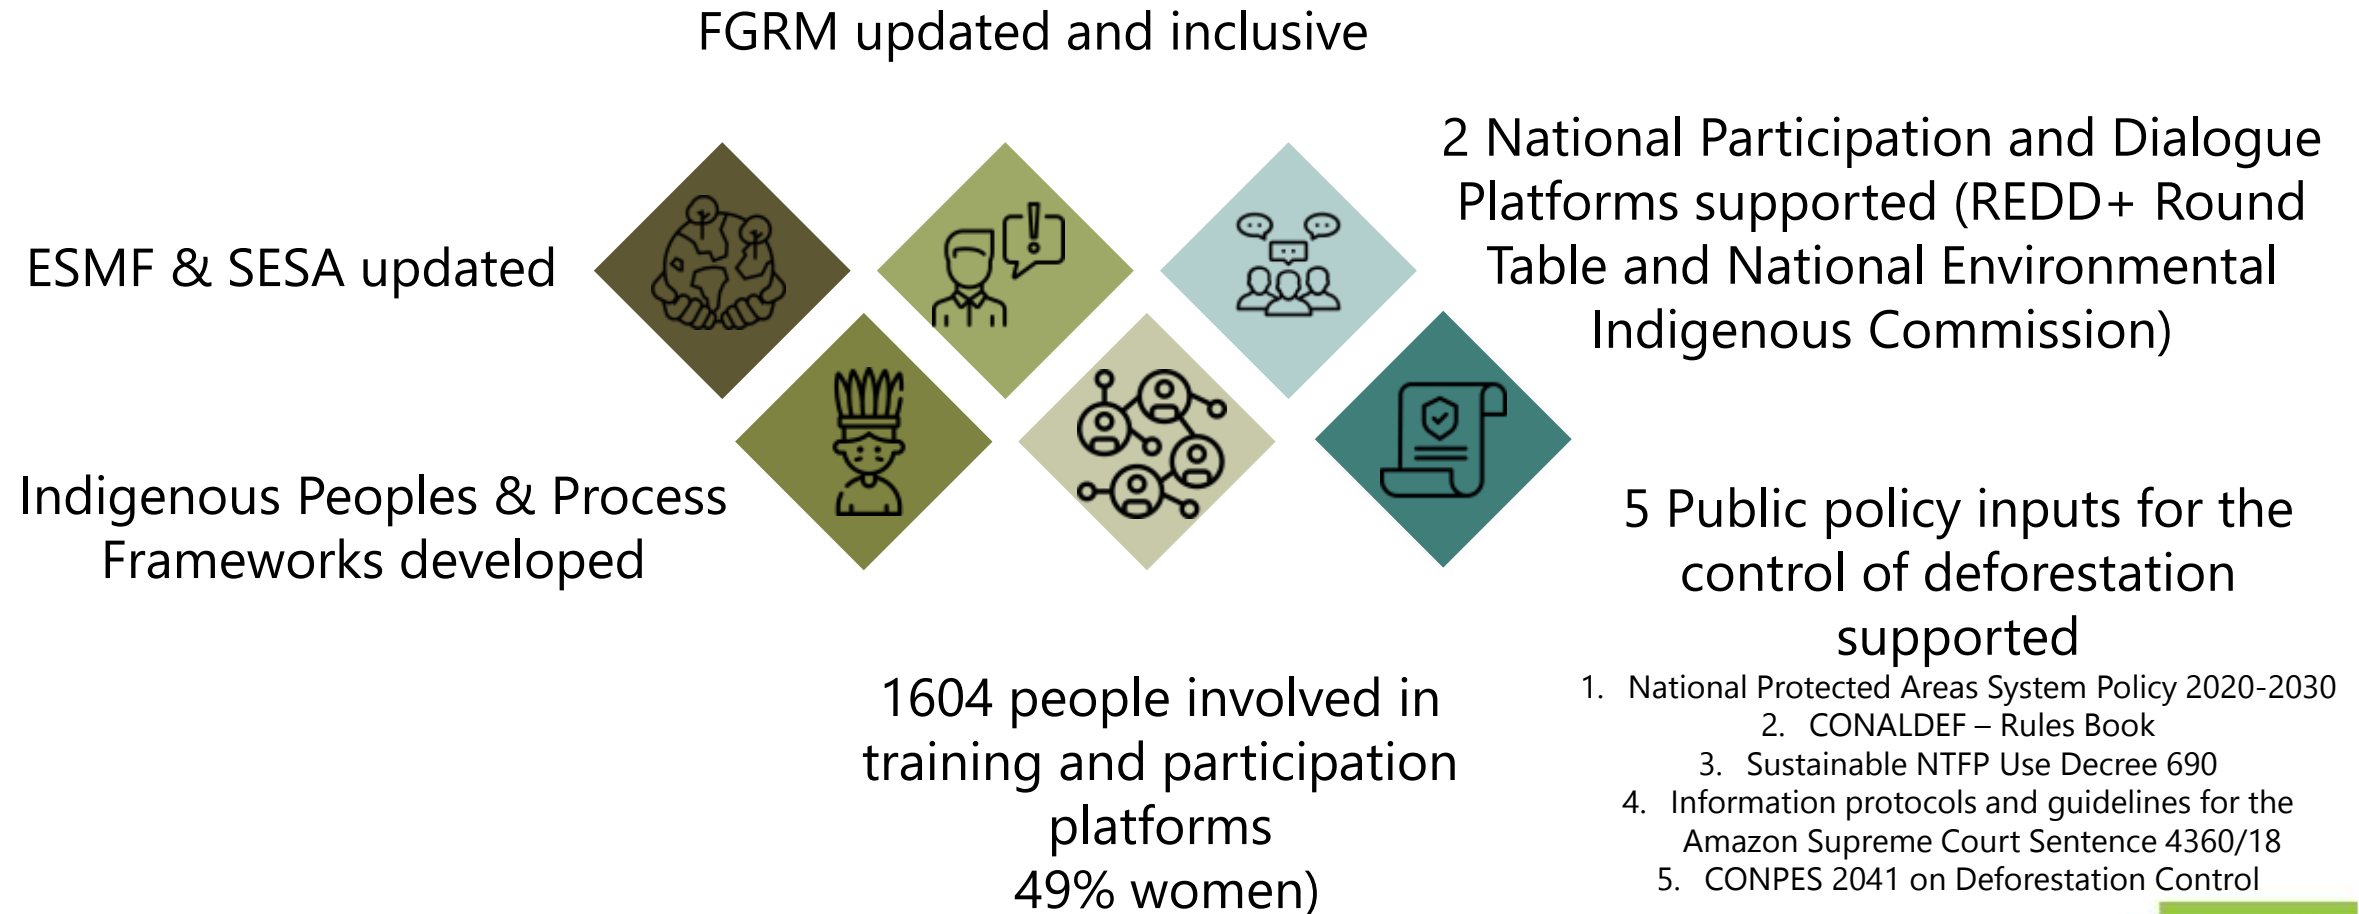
FGRM updated and inclusive

ESMF & SESA updated

2 National Participation and Dialogue Platforms supported (REDD+ Round Table and National Environmental Indigenous Commission)

Indigenous Peoples & Process Frameworks developed

5 Public policy inputs for the control of deforestation supported

1. National Protected Areas System Policy 2020-2030
2. CONALDEF – Rules Book
3. Sustainable NTFP Use Decree 690
4. Information protocols and guidelines for the Amazon Supreme Court Sentence 4360/18
5. CONPES 2041 on Deforestation Control

1604 people involved in training and participation platforms
49% women)